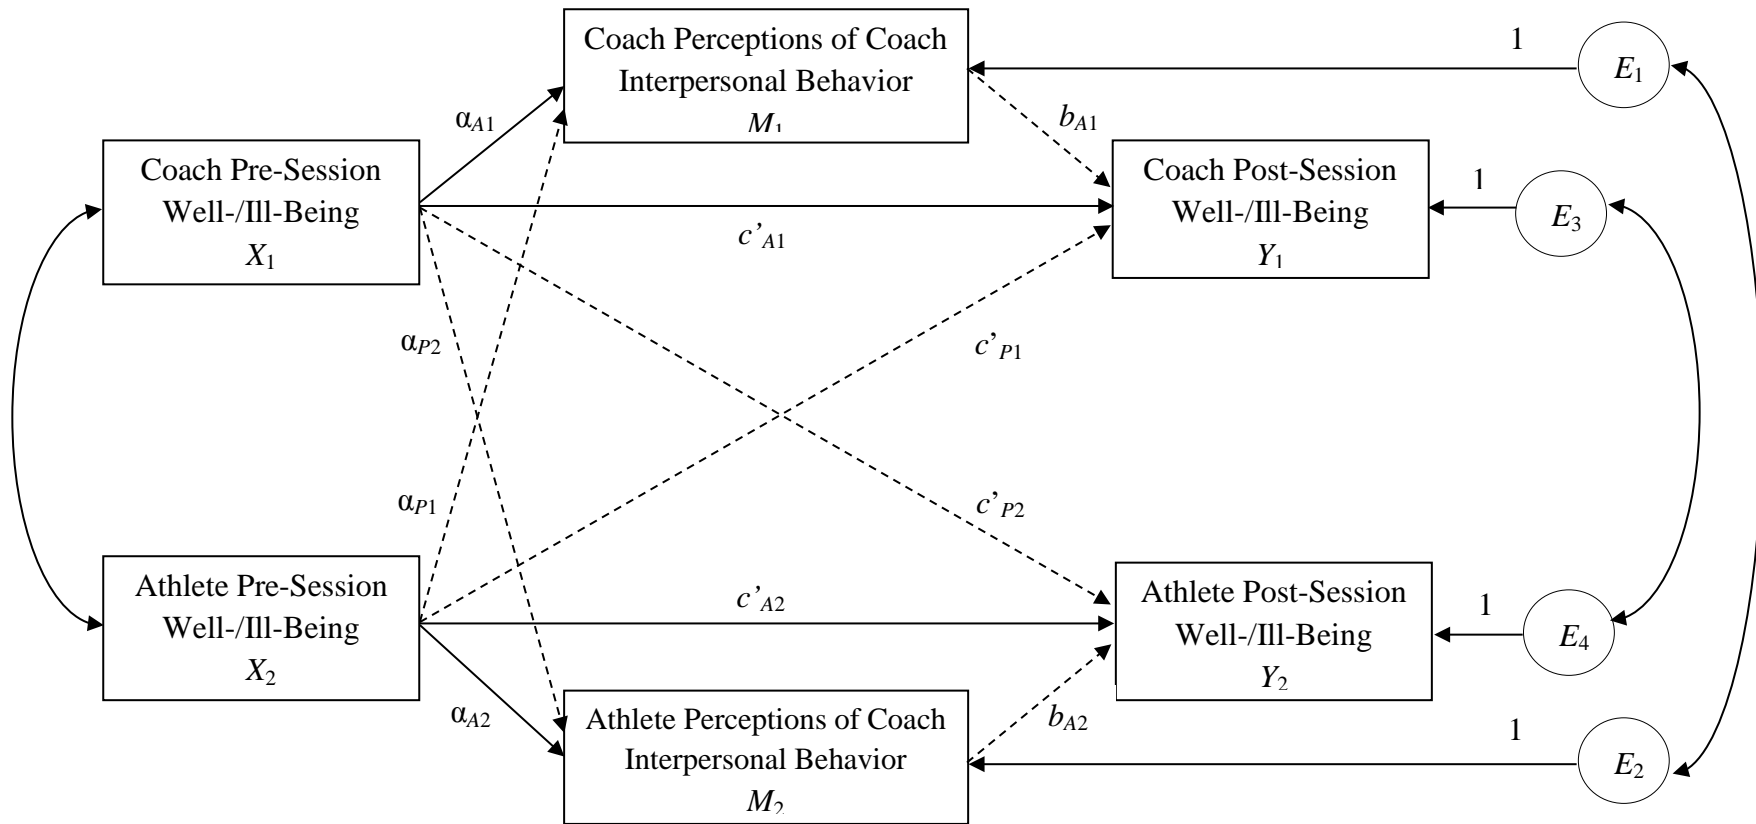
Coach Perceptions of Coach Interpersonal Behavior
$M_1$

1

$E_1$

$\alpha_{A1}$

$b_{A1}$

Coach Pre-Session Well-/Ill-Being
$X_1$

Coach Post-Session Well-/Ill-Being
$Y_1$

1

$E_3$

$c'_{A1}$

$\alpha_{P2}$

$c'_{P1}$

$\alpha_{P1}$

$c'_{P2}$

Athlete Pre-Session Well-/Ill-Being
$X_2$

$c'_{A2}$

Athlete Post-Session Well-/Ill-Being
$Y_2$

1

$E_4$

$\alpha_{A2}$

$b_{A2}$

1

Athlete Perceptions of Coach Interpersonal Behavior
$M_2$

$E_2$